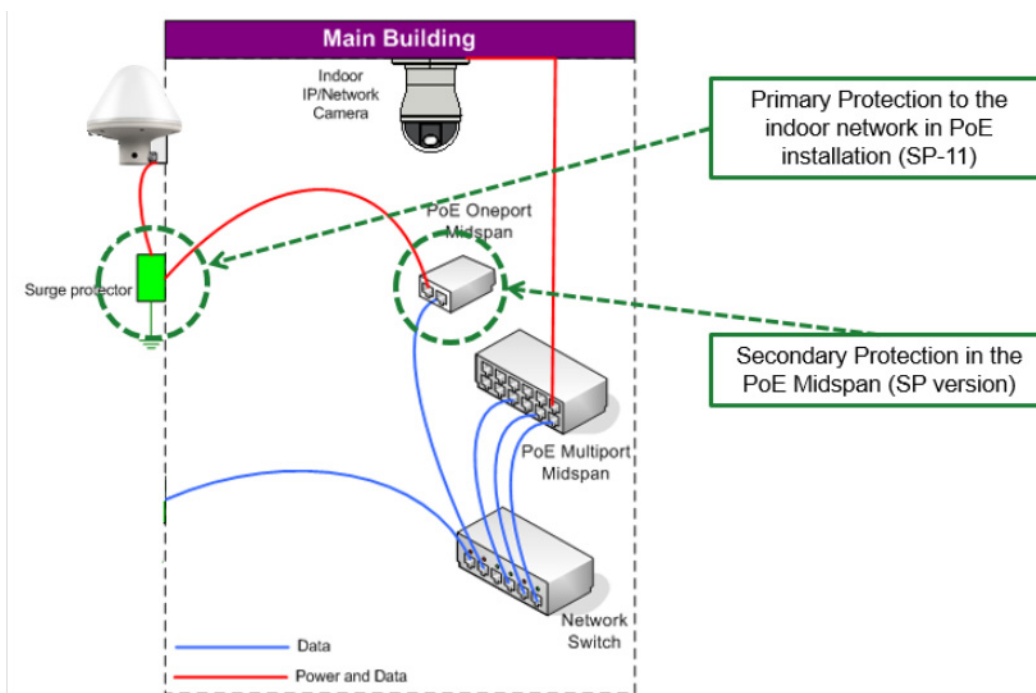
Main Building

Indoor IP/Network Camera

Primary Protection to the indoor network in PoE installation (SP-11)

PoE Oneport Midspan

Surge protector

Secondary Protection in the PoE Midspan (SP version)

PoE Multiport Midspan

Network Switch

Data

Power and Data